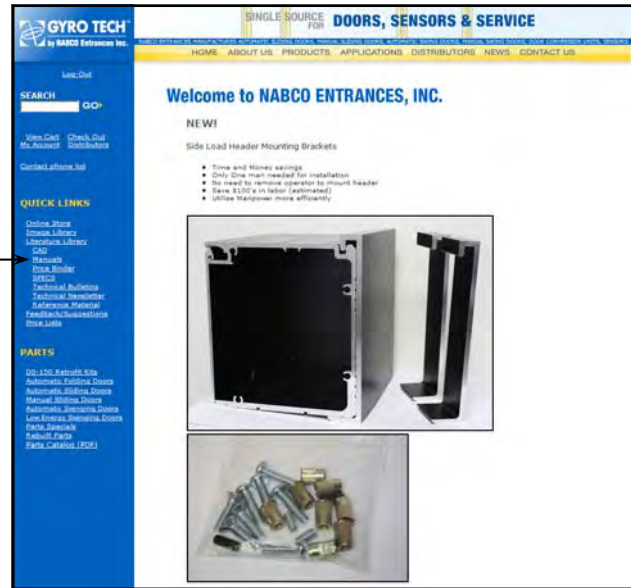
GYRO TECH by NABCO Entrances Inc.

SINGLE SOURCE FOR DOORS, SENSORS & SERVICE

NABCO ENTRANCES MANUFACTURES AUTOMATIC FOLDING DOORS, MANUAL SLIDING DOORS, AUTOMATIC SLIDING DOORS, AUTOMATIC SWING DOORS, MANUAL SWING DOORS, DOOR CONVERSION UNITS, SENSORS

HOME ABOUT US PRODUCTS APPLICATIONS DISTRIBUTORS NEWS CONTACT US

Log-Out

SEARCH

GO

View Cart My Account Check Out Distributors

Contact phone list

QUICK LINKS

Online Store
Image Library
Literature Library
CAD
Manuals
Price Binder
SPECS
Technical Bulletins
Technical Newsletter
Reference Material
Feedback/Suggestions
Price Lists

PARTS

DO-150 Retrofit Kits
Automatic Folding Doors
Automatic Sliding Doors
Manual Sliding Doors
Automatic Swinging Doors
Low Energy Swinging Doors
Parts Specials
Rebuilt Parts
Parts Catalog (PDF)

Welcome to NABCO ENTRANCES, INC.

NEW!

Side Load Header Mounting Brackets

• Time and Money savings
• Only One man needed for installation
• No need to remove operator to mount header
• Save $100's in labor (estimated)
• Utilize Manpower more efficiently